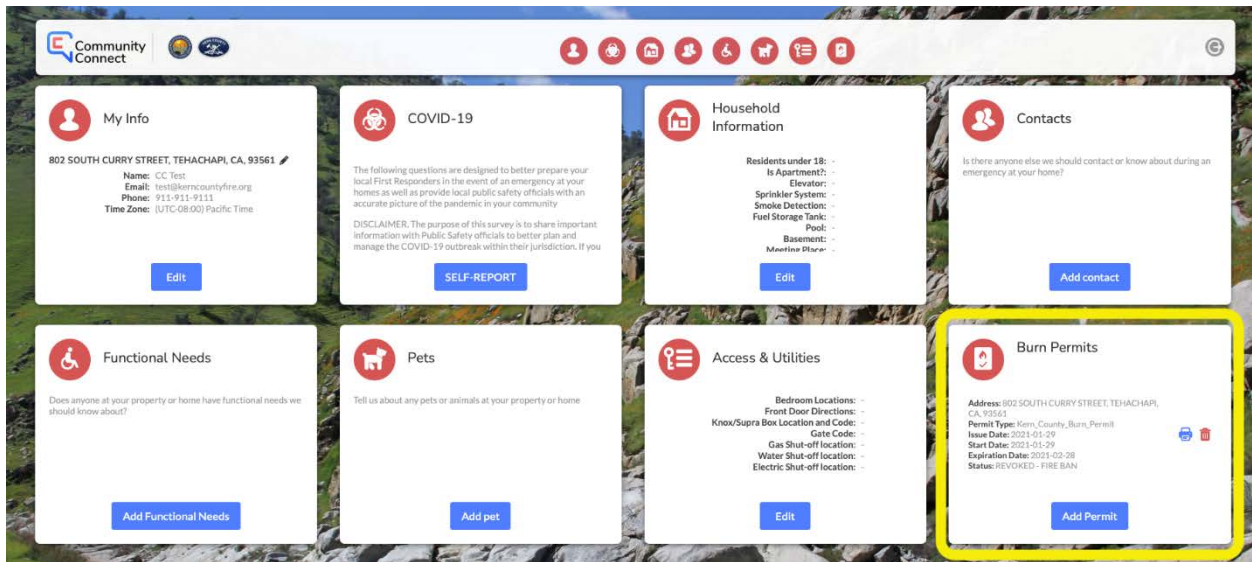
Community Connect

My Info

802 SOUTH CURRY STREET, TEHACHAPI, CA, 93561
Name: CC Test
Email: test@kerncountyfire.org
Phone: 911-911-9111
Time Zone: (UTC-08:00) Pacific Time

Edit

COVID-19

The following questions are designed to better prepare your local First Responders in the event of an emergency at your homes as well as provide local public safety officials with an accurate picture of the pandemic in your community

DISCLAIMER. The purpose of this survey is to share important information with Public Safety officials to better plan and manage the COVID-19 outbreak within their jurisdiction. If you

SELF-REPORT

Household Information

Residents under 18: -
Is Apartment?: -
Elevator: -
Sprinkler System: -
Smoke Detection: -
Fuel Storage Tank: -
Pool: -
Basement: -
Meeting Place: -

Edit

Contacts

Is there anyone else we should contact or know about during an emergency at your home?

Add contact

Functional Needs

Does anyone at your property or home have functional needs we should know about?

Add Functional Needs

Pets

Tell us about any pets or animals at your property or home

Add pet

Access & Utilities

Bedroom Locations: -
Front Door Directions: -
Knox/Supra Box Location and Code: -
Gate Code: -
Gas Shut-off location: -
Water Shut-off location: -
Electric Shut-off location: -

Edit

Burn Permits

Address: 802 SOUTH CURRY STREET, TEHACHAPI, CA, 93561
Permit Type: Kern_County_Burn_Permit
Issue Date: 2021-01-29
Start Date: 2021-01-29
Expiration Date: 2021-02-28
Status: REVOKED - FIRE BAN

Add Permit